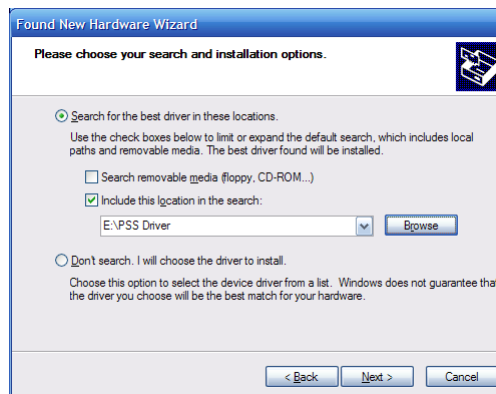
Found New Hardware Wizard

Please choose your search and installation options.

Search for the best driver in these locations.

Use the check boxes below to limit or expand the default search, which includes local paths and removable media. The best driver found will be installed.

Search removable media (floppy, CD-ROM...)

Include this location in the search:

E:\PSS Driver

Browse

Don't search. I will choose the driver to install.

Choose this option to select the device driver from a list. Windows does not guarantee tha the driver you choose will be the best match for your hardware.

< Back

Next >

Cancel